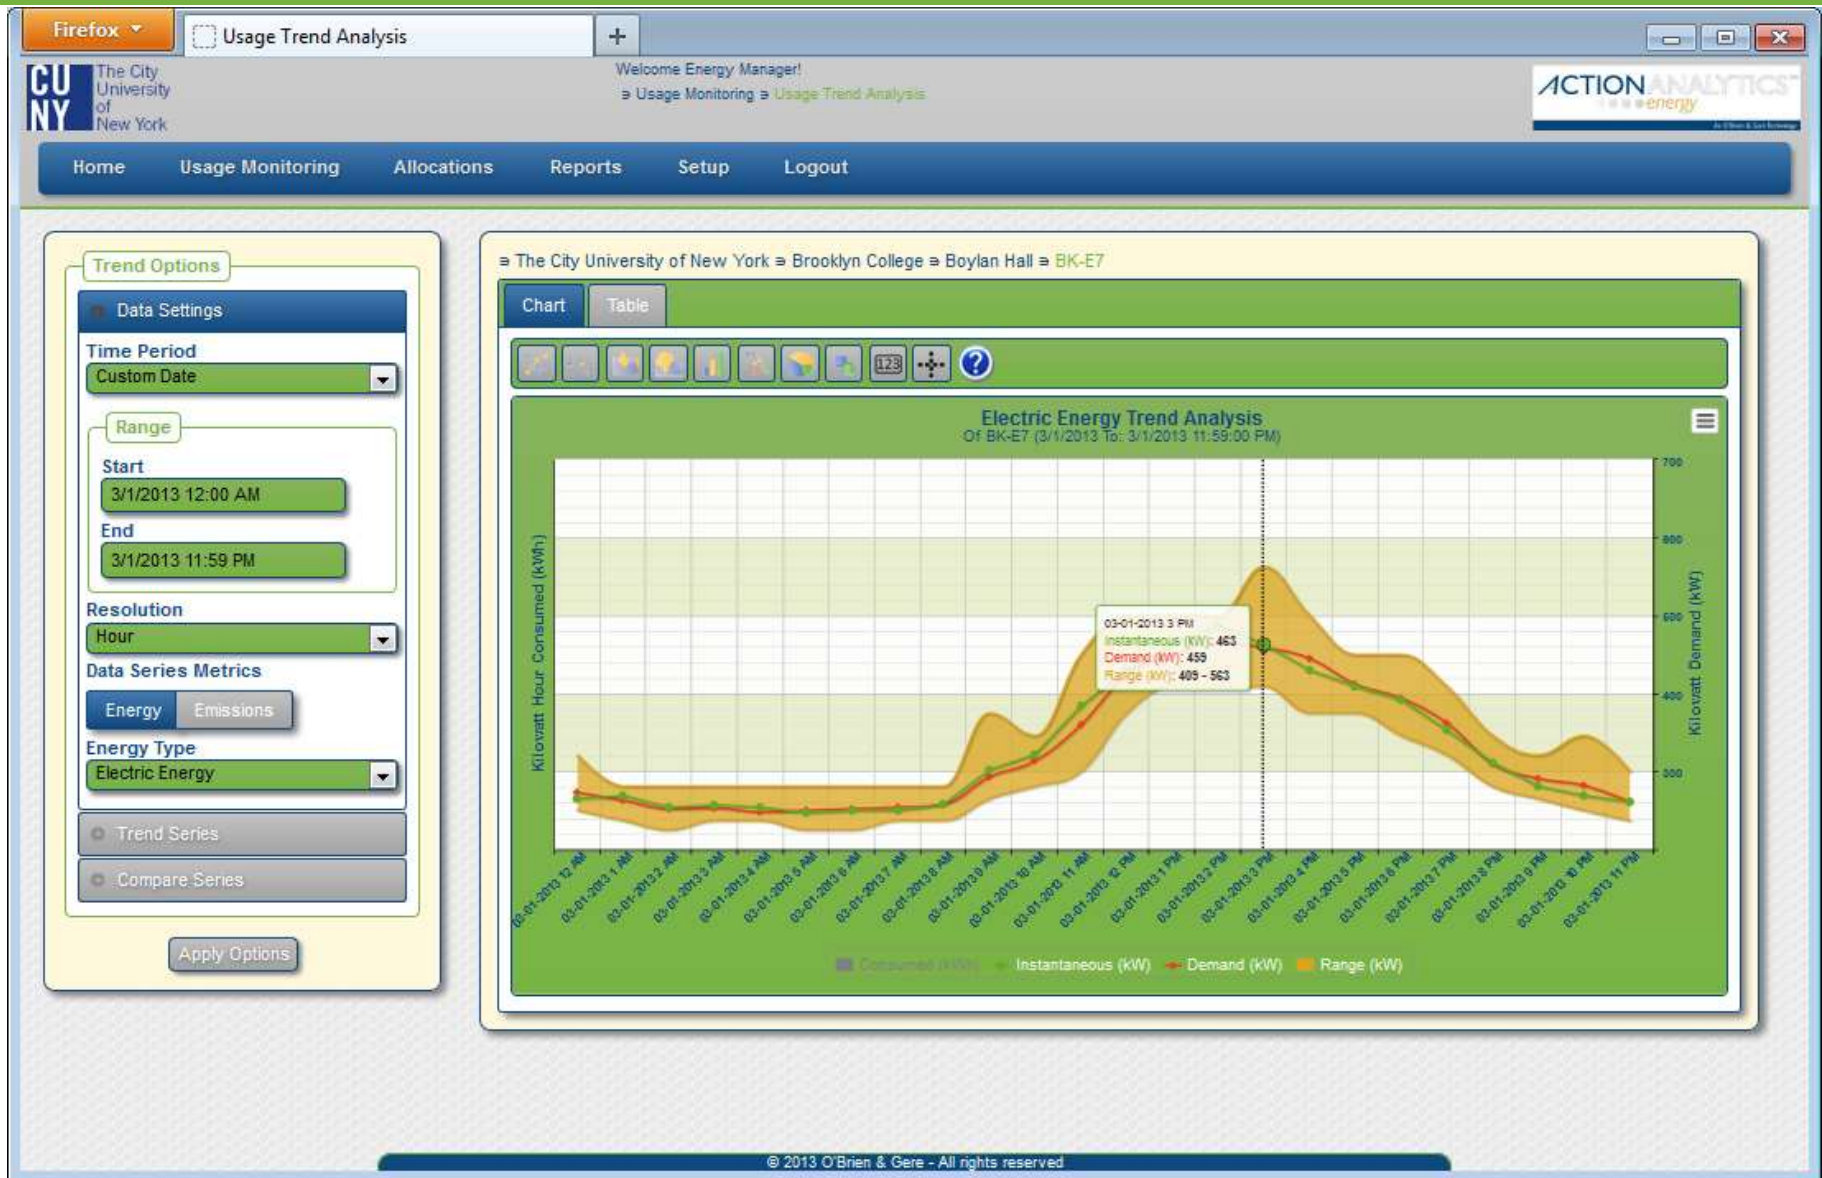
Firefox
Usage Trend Analysis
+

CU NY The City University of New York

Welcome Energy Manager!
⇒ Usage Monitoring ⇒ Usage Trend Analysis

ACTION ANALYTICS energy

Home Usage Monitoring Allocations Reports Setup Logout

Trend Options
Data Settings
Time Period
Custom Date
Range
Start
3/1/2013 12:00 AM
End
3/1/2013 11:59 PM
Resolution
Hour
Data Series Metrics
Energy Emissions
Energy Type
Electric Energy
Trend Series
Compare Series
Apply Options

⇒ The City University of New York ⇒ Brooklyn College ⇒ Boylan Hall ⇒ BK-E7

Chart Table

123 ?

Electric Energy Trend Analysis
Of BK-E7 (3/1/2013 To: 3/1/2013 11:59:00 PM)

Kilowatt Hour Consumed (kWh)
Kilowatt Demand (kW)
700 600 500 400 300

03-01-2013 3 PM
Instantaneous (kW): 463
Demand (kW): 459
Range (kW): 409 - 563

03-01-2013 12 AM
03-01-2013 1 AM
03-01-2013 2 AM
03-01-2013 3 AM
03-01-2013 4 AM
03-01-2013 5 AM
03-01-2013 6 AM
03-01-2013 7 AM
03-01-2013 8 AM
03-01-2013 9 AM
03-01-2013 10 AM
03-01-2013 11 AM
03-01-2013 12 PM
03-01-2013 1 PM
03-01-2013 2 PM
03-01-2013 3 PM
03-01-2013 4 PM
03-01-2013 5 PM
03-01-2013 6 PM
03-01-2013 7 PM
03-01-2013 8 PM
03-01-2013 9 PM
03-01-2013 10 PM
03-01-2013 11 PM

Consumed (kWh) Instantaneous (kW) Demand (kW) Range (kW)

© 2013 O'Brien & Gere - All rights reserved